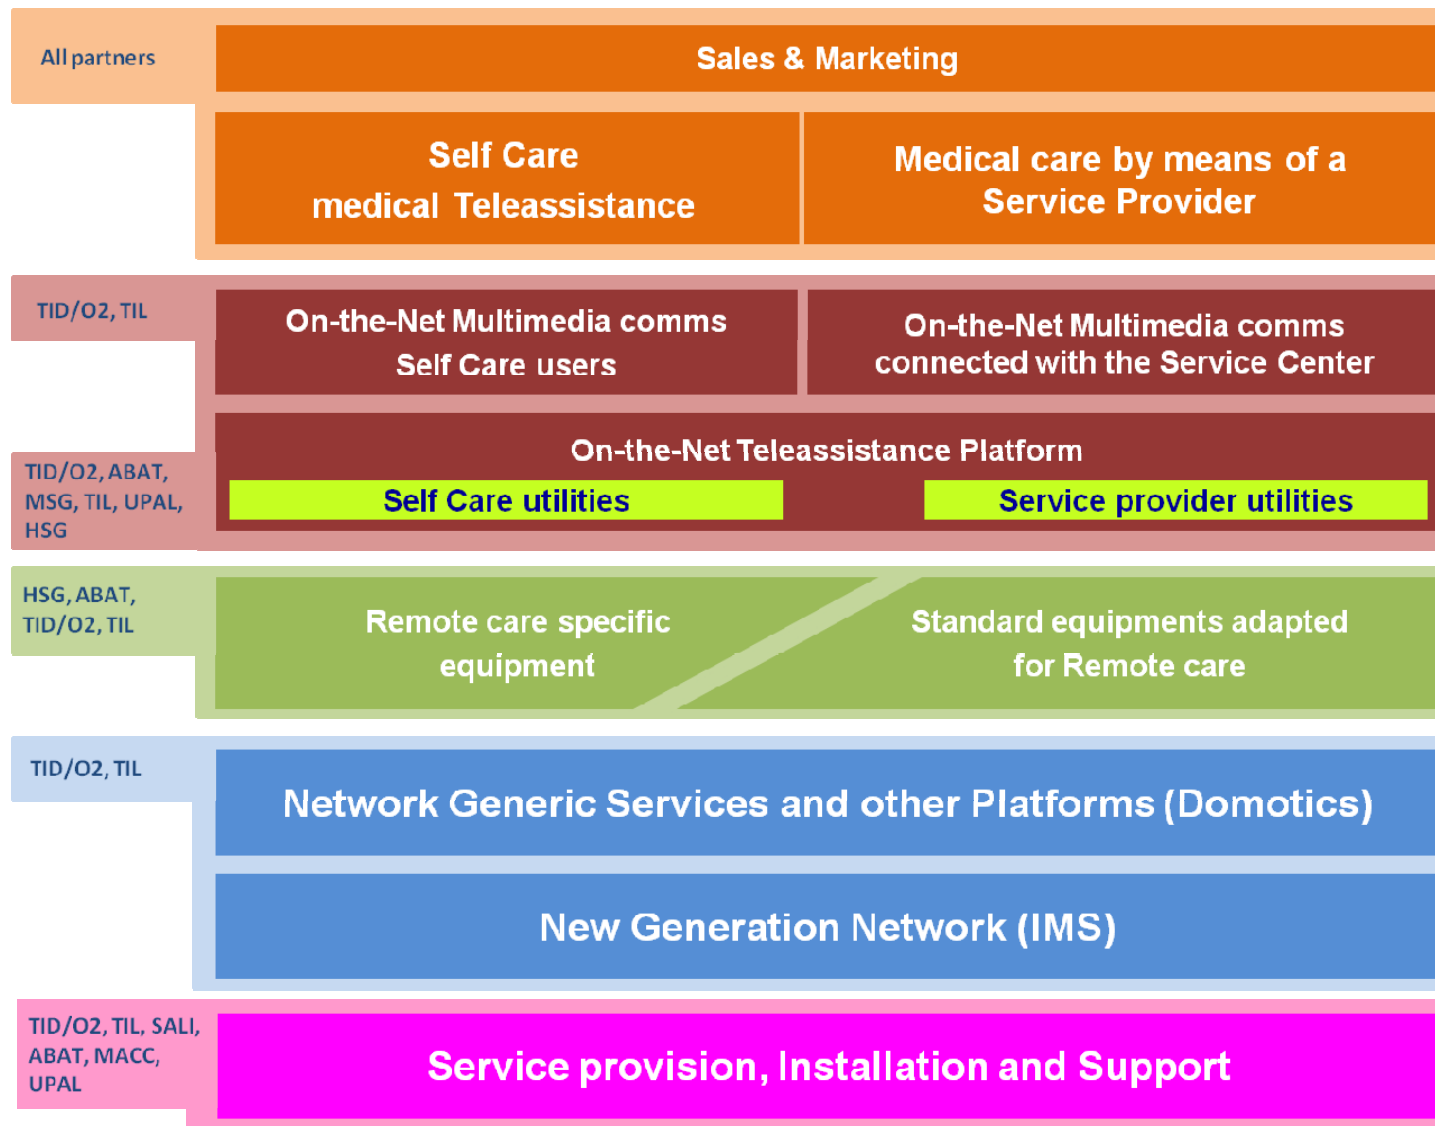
All partners

Sales & Marketing

Self Care medical Teleassistance

Medical care by means of a Service Provider

TID/O2, TIL

On-the-Net Multimedia comms Self Care users

On-the-Net Multimedia comms connected with the Service Center

TID/O2, ABAT, MSG, TIL, UPAL, HSG

On-the-Net Teleassistance Platform

Self Care utilities

Service provider utilities

HSG, ABAT, TID/O2, TIL

Remote care specific equipment

Standard equipments adapted for Remote care

TID/O2, TIL

Network Generic Services and other Platforms (Domotics)

New Generation Network (IMS)

TID/O2, TIL, SALI, ABAT, MACC, UPAL

Service provision, Installation and Support